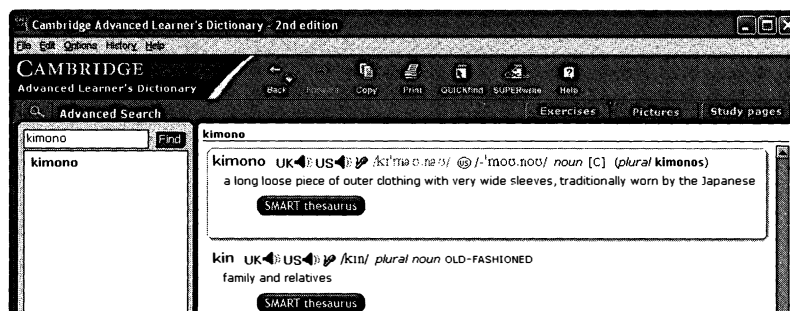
Cambridge Advanced Learner's Dictionary - 2nd edition

File Edit Options History Help

CAMBRIDGE

Advanced Learner's Dictionary

Back Forward Copy Print QUICKfind SUPERwrite Help

Advanced Search

Exercises Pictures Study pages

kimono Find

kimono

kimono

kimono UK US /kɪˈməʊ.nəʊ/ US /-ˈmoʊ.noʊ/ noun [C] (plural kimonos)

a long loose piece of outer clothing with very wide sleeves, traditionally worn by the Japanese

SMART thesaurus

kin UK US /kɪn/ plural noun OLD-FASHIONED

family and relatives

SMART thesaurus